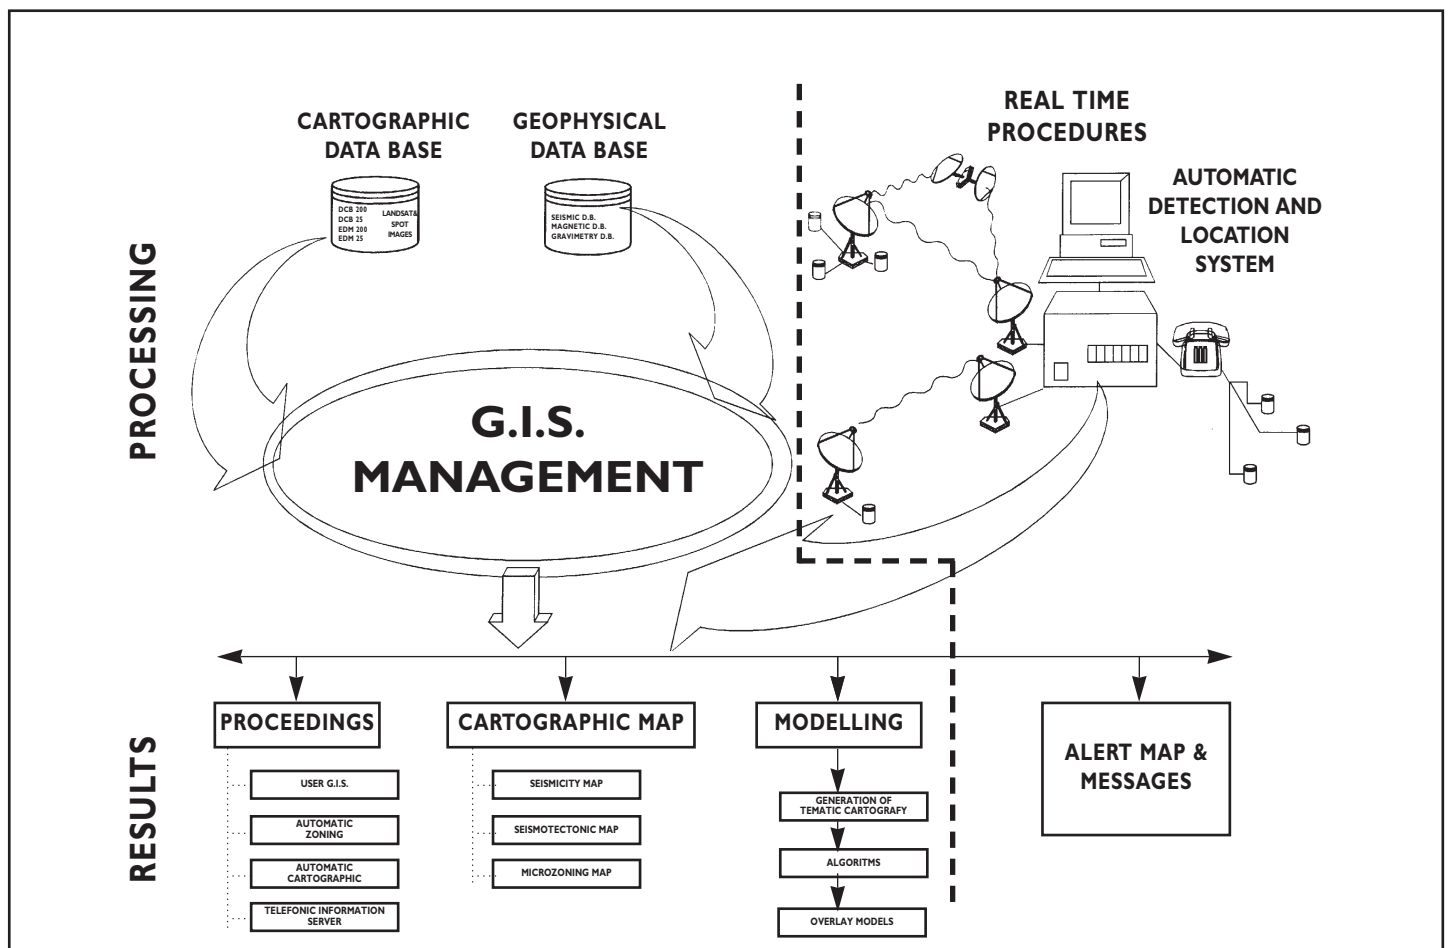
PROCESSING

CARTOGRAPHIC DATA BASE

DCB 200
DCB 25
EDM 200
EDM 25
LANDSAT& SPOT IMAGES

GEOPHYSICAL DATA BASE

SEISMIC D.B.
MAGNETIC D.B.
GRAVIMETRY D.B.

REAL TIME PROCEDURES

AUTOMATIC DETECTION AND LOCATION SYSTEM

G.I.S. MANAGEMENT

RESULTS

PROCEEDINGS

USER G.I.S.

AUTOMATIC ZONING

AUTOMATIC CARTOGRAPHIC

TELEFONIC INFORMATION SERVER

CARTOGRAPHIC MAP

SEISMICITY MAP

SEISMOTECTONIC MAP

MICROZONING MAP

MODELLING

GENERATION OF TEMATIC CARTOGRAFY

ALGORITMS

OVERLAY MODELS

ALERT MAP & MESSAGES